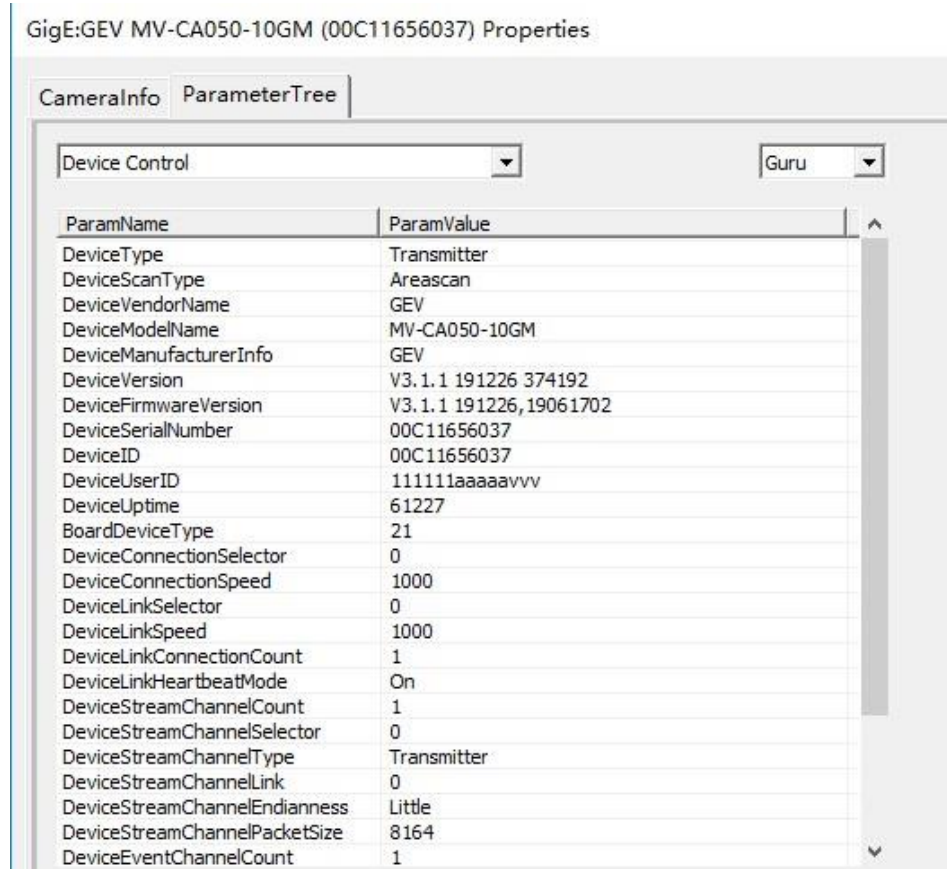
GigE:GEV MV-CA050-10GM (00C11656037) Properties

CameraInfo ParameterTree

Device Control

Guru

| ParamName | ParamValue |
|---|---|
| DeviceType | Transmitter |
| DeviceScanType | Areascan |
| DeviceVendorName | GEV |
| DeviceModelName | MV-CA050-10GM |
| DeviceManufacturerInfo | GEV |
| DeviceVersion | V3.1.1 191226 374192 |
| DeviceFirmwareVersion | V3.1.1 191226,19061702 |
| DeviceSerialNumber | 00C11656037 |
| DeviceID | 00C11656037 |
| DeviceUserID | 111111aaaaavvv |
| DeviceUptime | 61227 |
| BoardDeviceType | 21 |
| DeviceConnectionSelector | 0 |
| DeviceConnectionSpeed | 1000 |
| DeviceLinkSelector | 0 |
| DeviceLinkSpeed | 1000 |
| DeviceLinkConnectionCount | 1 |
| DeviceLinkHeartbeatMode | On |
| DeviceStreamChannelCount | 1 |
| DeviceStreamChannelSelector | 0 |
| DeviceStreamChannelType | Transmitter |
| DeviceStreamChannelLink | 0 |
| DeviceStreamChannelEndianness | Little |
| DeviceStreamChannelPacketSize | 8164 |
| DeviceEventChannelCount | 1 |